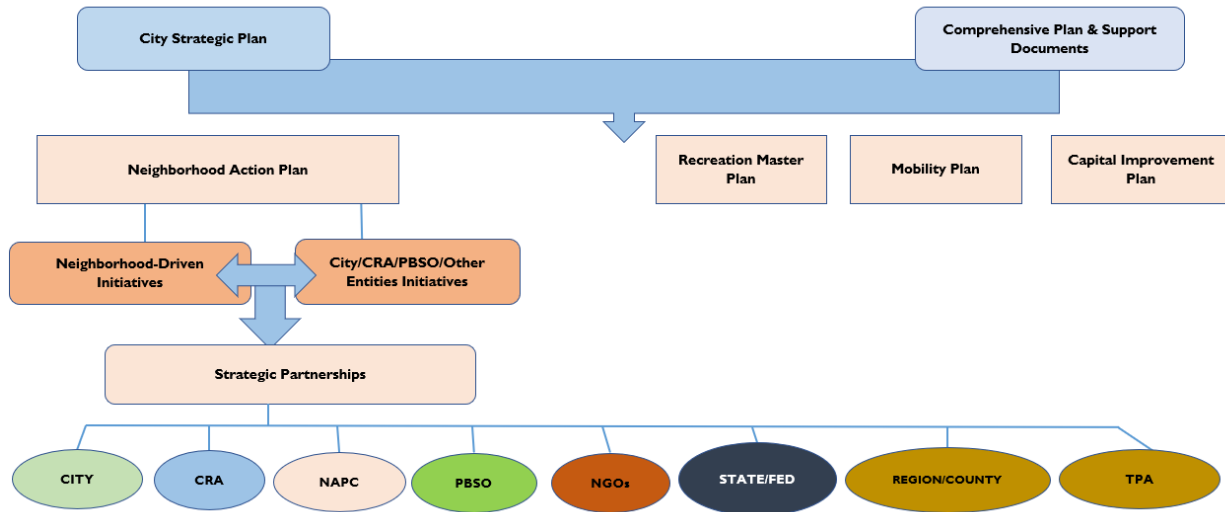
City Strategic Plan

Comprehensive Plan & Support Documents

Neighborhood Action Plan

Recreation Master Plan

Mobility Plan

Capital Improvement Plan

Neighborhood-Driven Initiatives

City/CRA/PBSO/Other Entities Initiatives

Strategic Partnerships

CITY

CRA

NAPC

PBSO

NGOs

STATE/FED

REGION/COUNTY

TPA